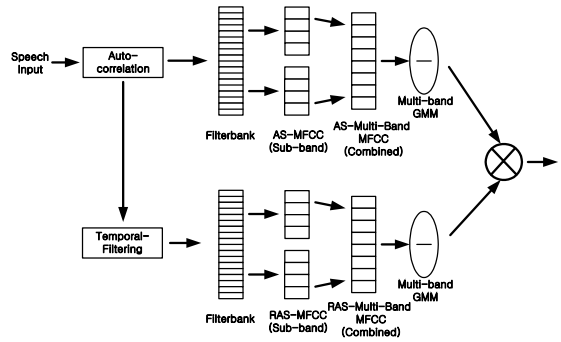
Speech Input

Auto-correlation

Filterbank

AS-MFCC (Sub-band)

AS-Multi-Band MFCC (Combined)

Multi-band GMM

Temporal-Filtering

Filterbank

RAS-MFCC (Sub-band)

RAS-Multi-Band MFCC (Combined)

Multi-band GMM